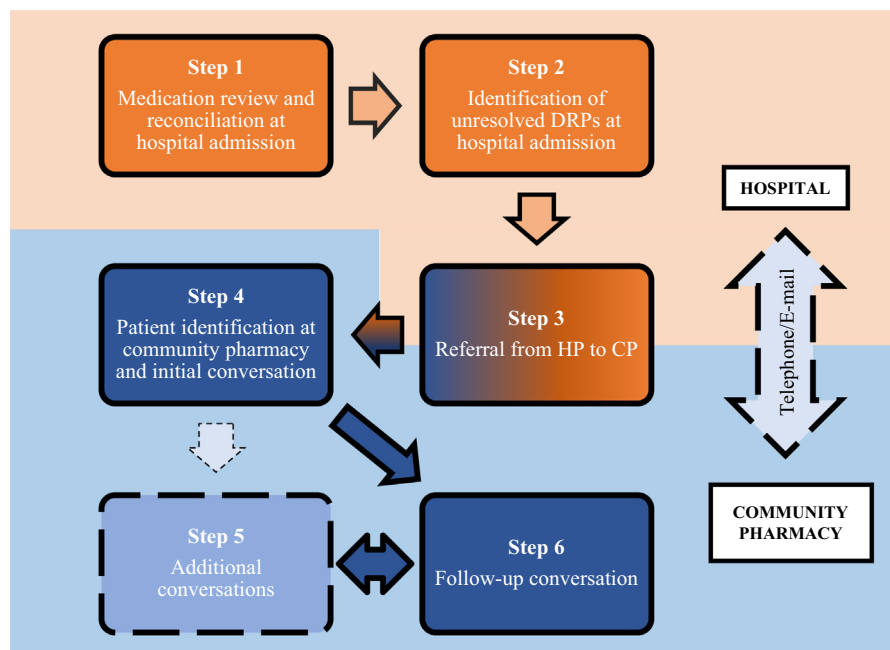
Step 1
Medication review and reconciliation at hospital admission

Step 2
Identification of unresolved DRPs at hospital admission

HOSPITAL

Telephone/E-mail

Step 4
Patient identification at community pharmacy and initial conversation

Step 3
Referral from HP to CP

Step 5
Additional conversations

Step 6
Follow-up conversation

COMMUNITY PHARMACY